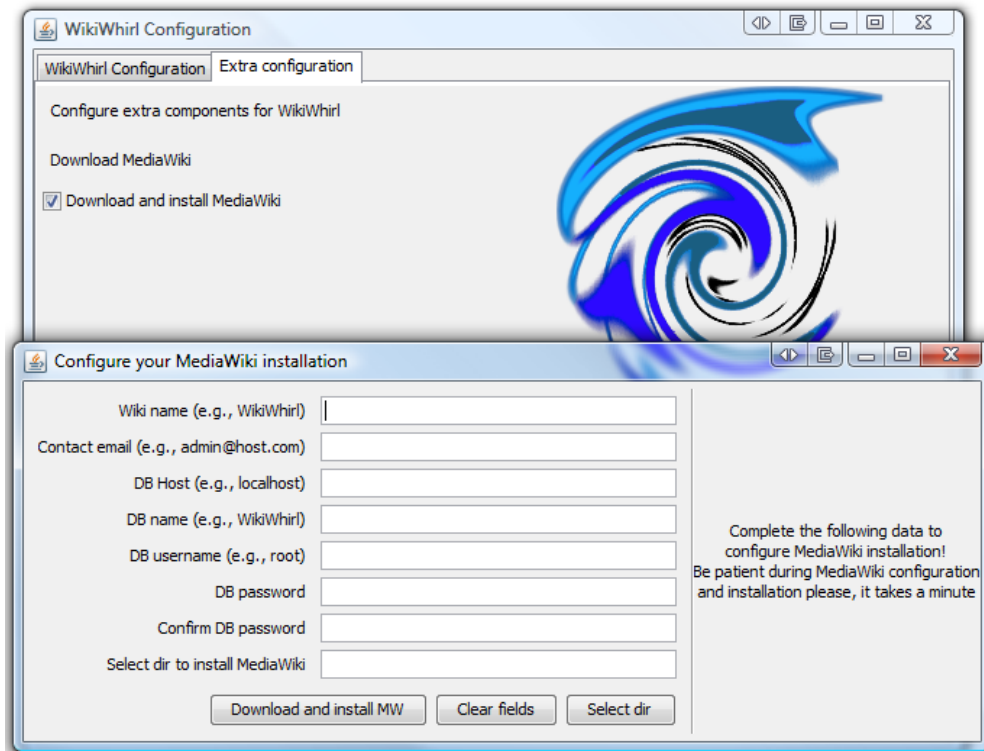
WikiWhirl Configuration

WikiWhirl Configuration | Extra configuration

Configure extra components for WikiWhirl

Download MediaWiki

Download and install MediaWiki

Configure your MediaWiki installation

Wiki name (e.g., WikiWhirl)

Contact email (e.g., admin@host.com)

DB Host (e.g., localhost)

DB name (e.g., WikiWhirl)

DB username (e.g., root)

DB password

Confirm DB password

Select dir to install MediaWiki

Download and install MW | Clear fields | Select dir

Complete the following data to configure MediaWiki installation! Be patient during MediaWiki configuration and installation please, it takes a minute